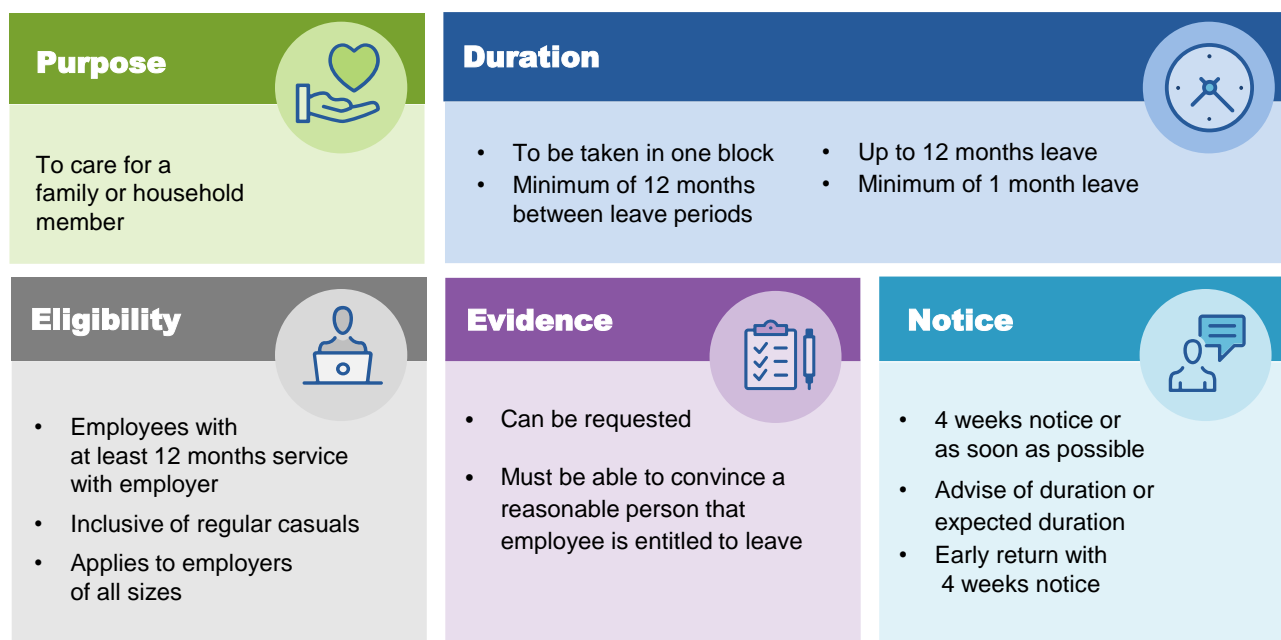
Purpose

To care for a family or household member

Duration

- To be taken in one block
- Minimum of 12 months between leave periods

- Up to 12 months leave
- Minimum of 1 month leave

Eligibility

- Employees with at least 12 months service with employer
- Inclusive of regular casuals
- Applies to employers of all sizes

Evidence

- Can be requested
- Must be able to convince a reasonable person that employee is entitled to leave

Notice

- 4 weeks notice or as soon as possible
- Advise of duration or expected duration
- Early return with 4 weeks notice